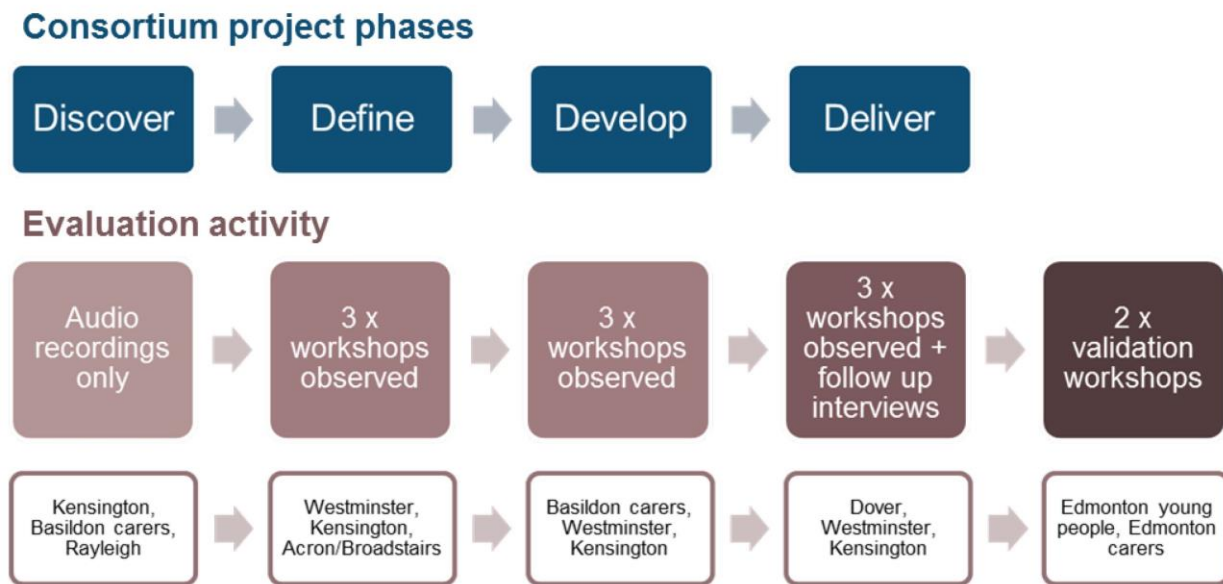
Consortium project phases

Discover

Define

Develop

Deliver

Evaluation activity

Audio recordings only

3 x workshops observed

3 x workshops observed

3 x workshops observed + follow up interviews

2 x validation workshops

Kensington, Basildon carers, Rayleigh

Westminster, Kensington, Acron/Broadstairs

Basildon carers, Westminster, Kensington

Dover, Westminster, Kensington

Edmonton young people, Edmonton carers